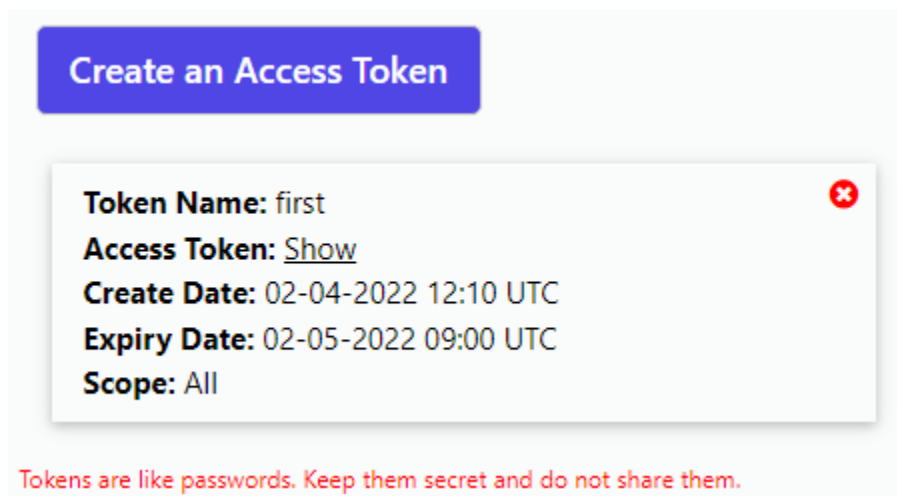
Create an Access Token

Token Name: first
Access Token: Show
Create Date: 02-04-2022 12:10 UTC
Expiry Date: 02-05-2022 09:00 UTC
Scope: All

Tokens are like passwords. Keep them secret and do not share them.